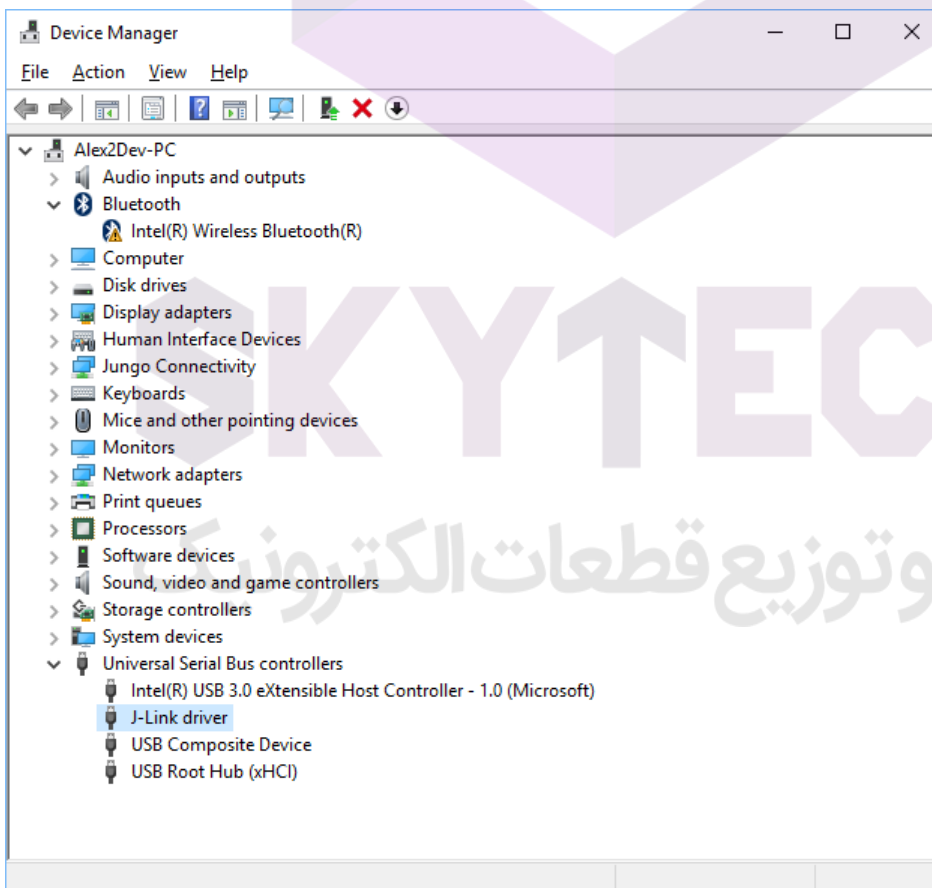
Device Manager

File Action View Help

Alex2Dev-PC
Audio inputs and outputs
Bluetooth
Intel(R) Wireless Bluetooth(R)
Computer
Disk drives
Display adapters
Human Interface Devices
Jungo Connectivity
Keyboards
Mice and other pointing devices
Monitors
Network adapters
Print queues
Processors
Software devices
Sound, video and game controllers
Storage controllers
System devices
Universal Serial Bus controllers
Intel(R) USB 3.0 eXtensible Host Controller - 1.0 (Microsoft)
J-Link driver
USB Composite Device
USB Root Hub (xHCI)

SKYTEC
وتوزیع قطعات الکترونیک